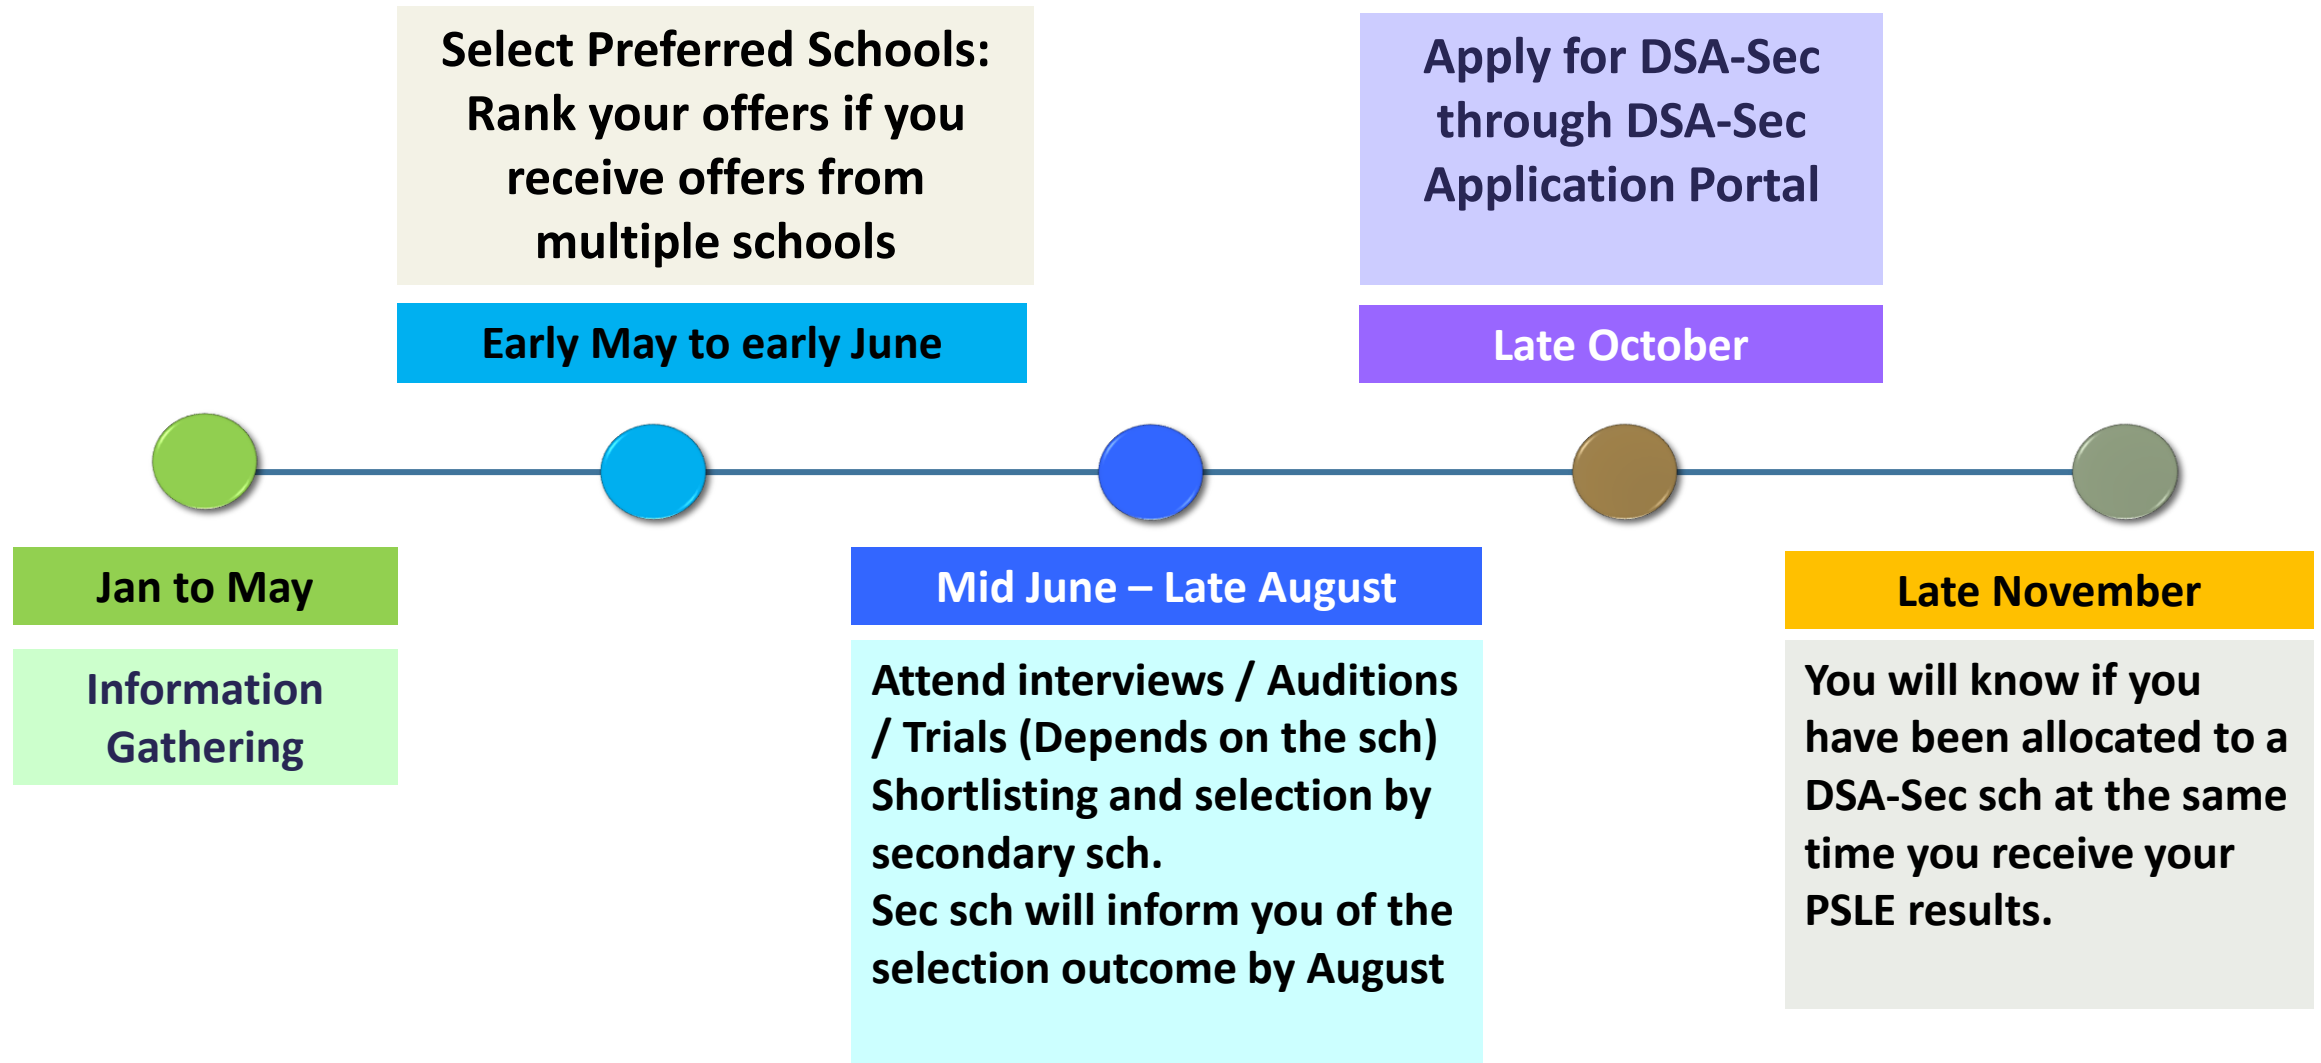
Select Preferred Schools: Rank your offers if you receive offers from multiple schools

Early May to early June

Apply for DSA-Sec through DSA-Sec Application Portal

Late October

Jan to May

Information Gathering

Mid June – Late August

Attend interviews / Auditions / Trials (Depends on the sch)
Shortlisting and selection by secondary sch.
Sec sch will inform you of the selection outcome by August

Late November

You will know if you have been allocated to a DSA-Sec sch at the same time you receive your PSLE results.